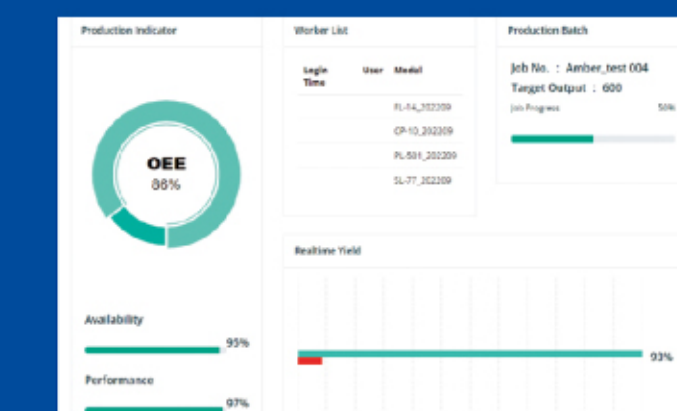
Production Indicator

OEE
86%

Availability
95%

Performance
97%

Worker List

| Login Time | User | Model |
|---|---|---|
| | | FL-14_202209 |
| | | CP-10_202209 |
| | | FL-501_202209 |
| | | SL-77_202209 |

Production Batch

Job No. : Amber_test 004
Target Output : 600
Job Progress 50%

Realtime Yield
93%